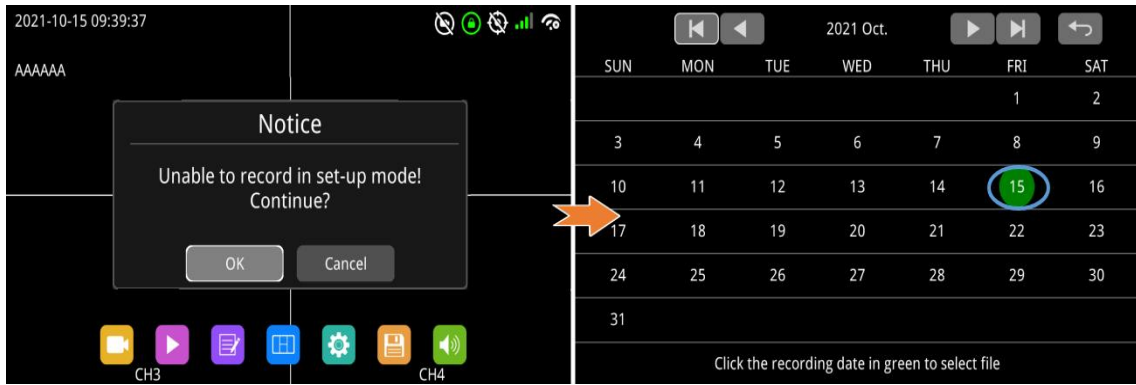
2021-10-15 09:39:37

AAAAAA

Notice

Unable to record in set-up mode! Continue?

OK

Cancel

CH3

CH4

2021 Oct.

| SUN | MON | TUE | WED | THU | FRI | SAT |
|---|---|---|---|---|---|---|
| | | | | | 1 | 2 |
| 3 | 4 | 5 | 6 | 7 | 8 | 9 |
| 10 | 11 | 12 | 13 | 14 | 15 | 16 |
| 17 | 18 | 19 | 20 | 21 | 22 | 23 |
| 24 | 25 | 26 | 27 | 28 | 29 | 30 |
| 31 | | | | | | |

Click the recording date in green to select file